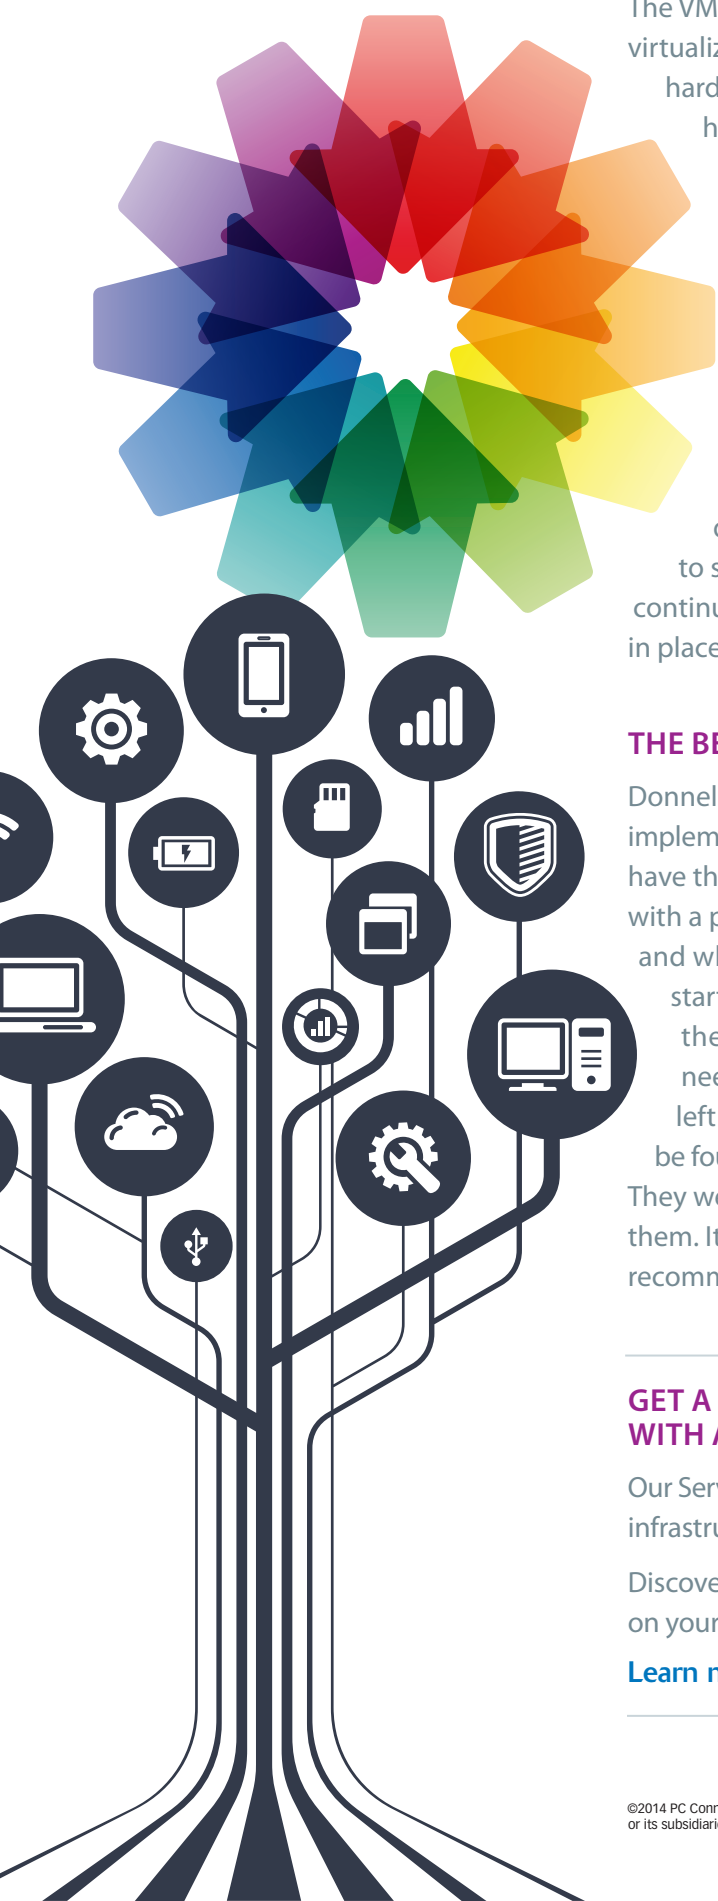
The VM
virtualiz
hard
h

c
to s
continu
in place

THE BE

Donnel
implem
have th
with a p
and wh
start
the
nee
left
be fo
They we
them. It
recomm

GET A
WITH A

Our Ser
infrastru

Discove
on your

Learn m

©2014 PC Conn
or its subsidiari